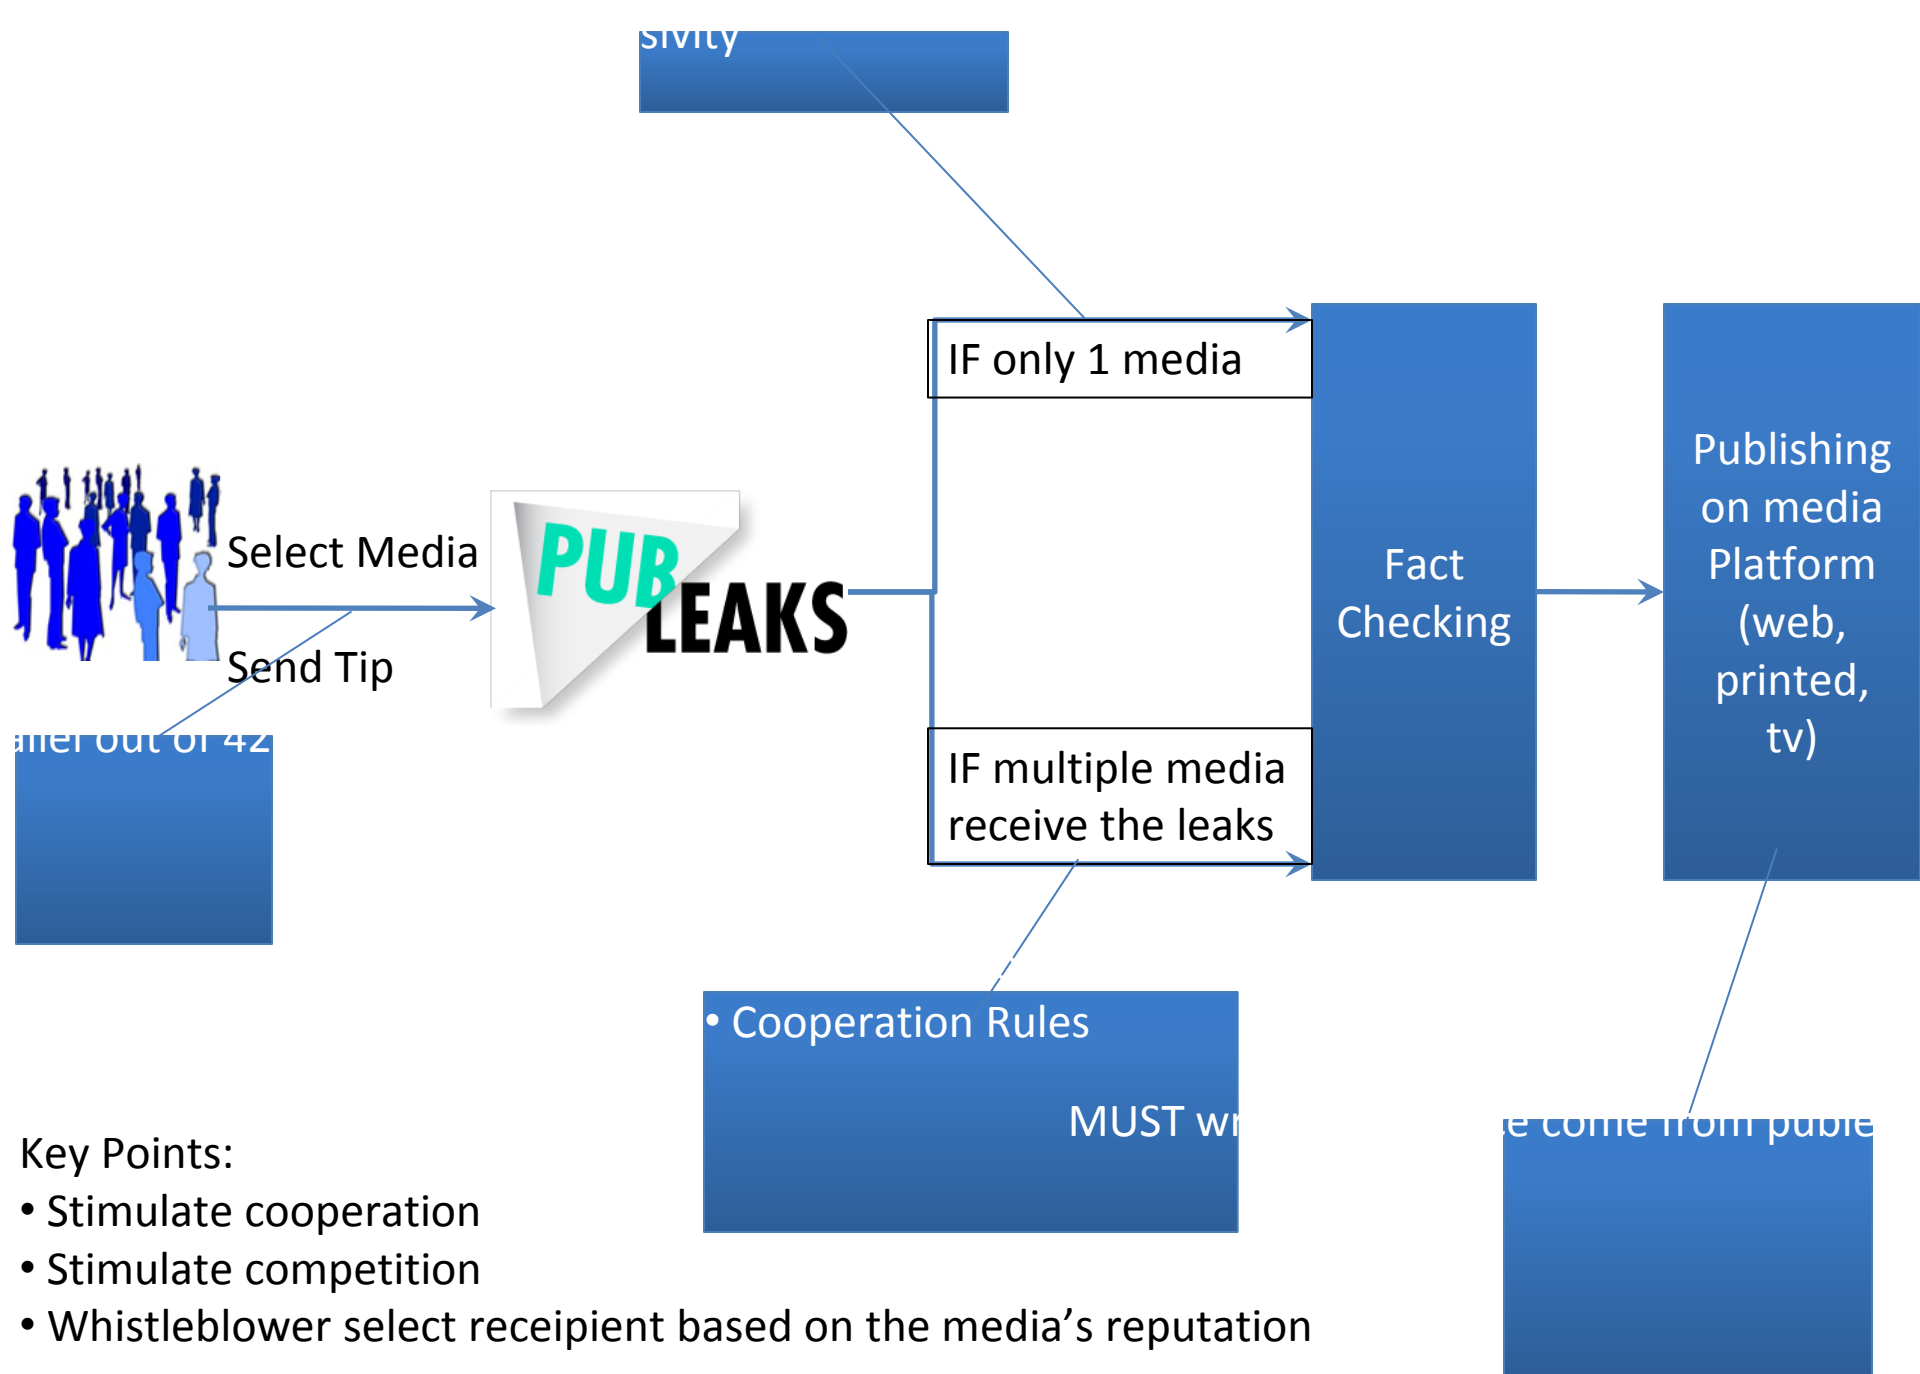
sivity

IF only 1 media

Select Media

PUB LEAKS

Send Tip

aller out of 42

Fact Checking

Publishing on media Platform (web, printed, tv)

IF multiple media receive the leaks

• Cooperation Rules

MUST wr

e come from publ

Key Points:
• Stimulate cooperation
• Stimulate competition
• Whistleblower select receipient based on the media’s reputation